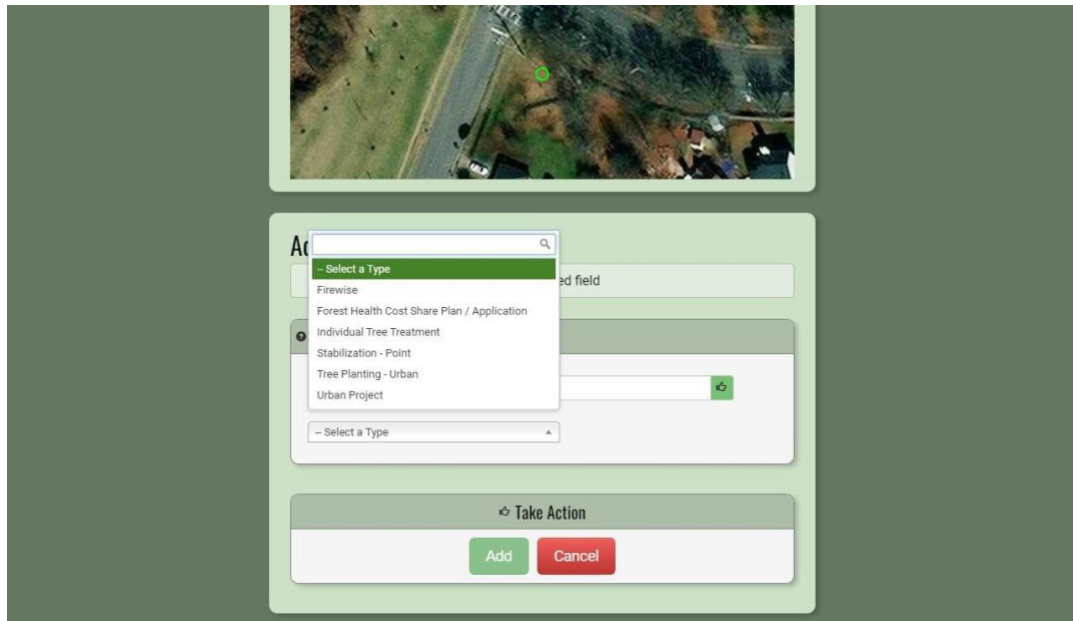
Ad

-- Select a Type
Firewise
Forest Health Cost Share Plan / Application
Individual Tree Treatment
Stabilization - Point
Tree Planting - Urban
Urban Project

ed field

-- Select a Type

Take Action

Add
Cancel